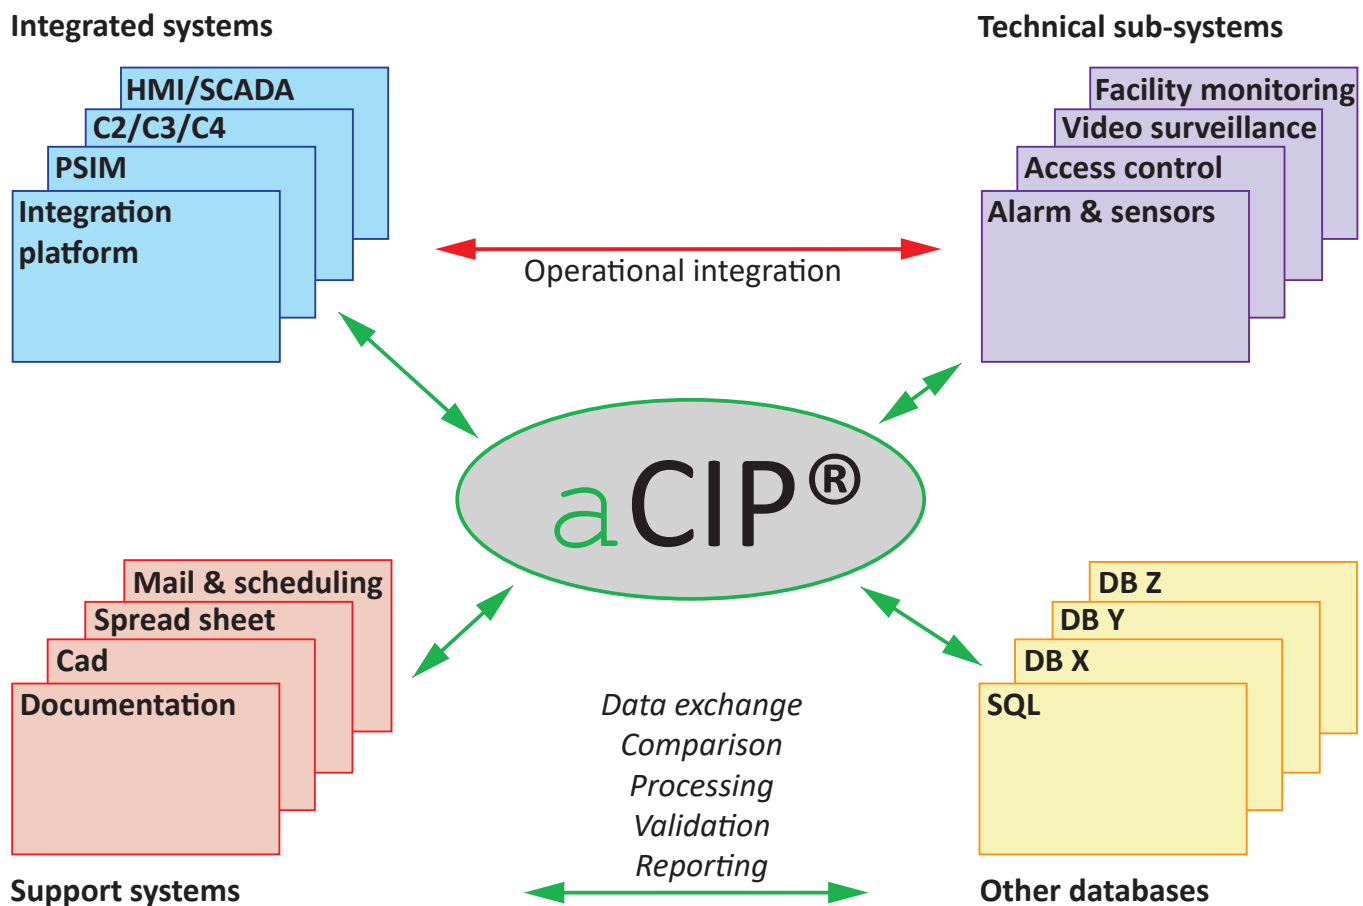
Integrated systems

HMI/SCADA
C2/C3/C4
PSIM
Integration platform

Technical sub-systems

Facility monitoring
Video surveillance
Access control
Alarm & sensors

Operational integration

aCIP®

Mail & scheduling
Spread sheet
Cad
Documentation

DB Z
DB Y
DB X
SQL

Data exchange
Comparison
Processing
Validation
Reporting

Support systems

Other databases